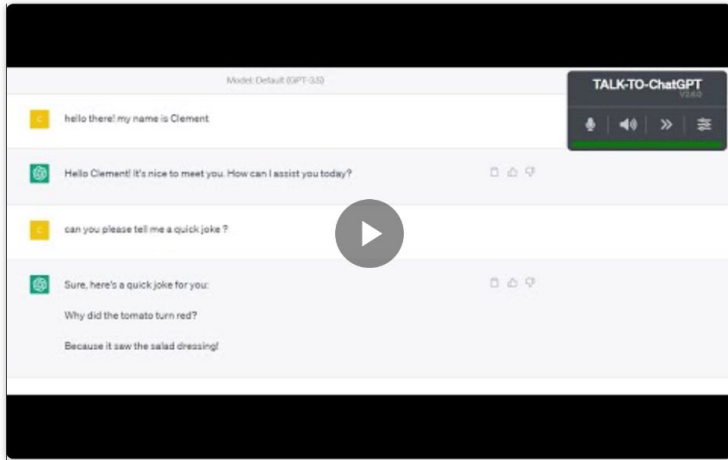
Model: Default (GPT-3.5)

TALK-TO-ChatGPT
V2.6.0

C hello there! my name is Clement

Hello Clement! It's nice to meet you. How can I assist you today?

C can you please tell me a quick joke ?

Sure, here's a quick joke for you:

Why did the tomato turn red?

Because it saw the salad dressing!